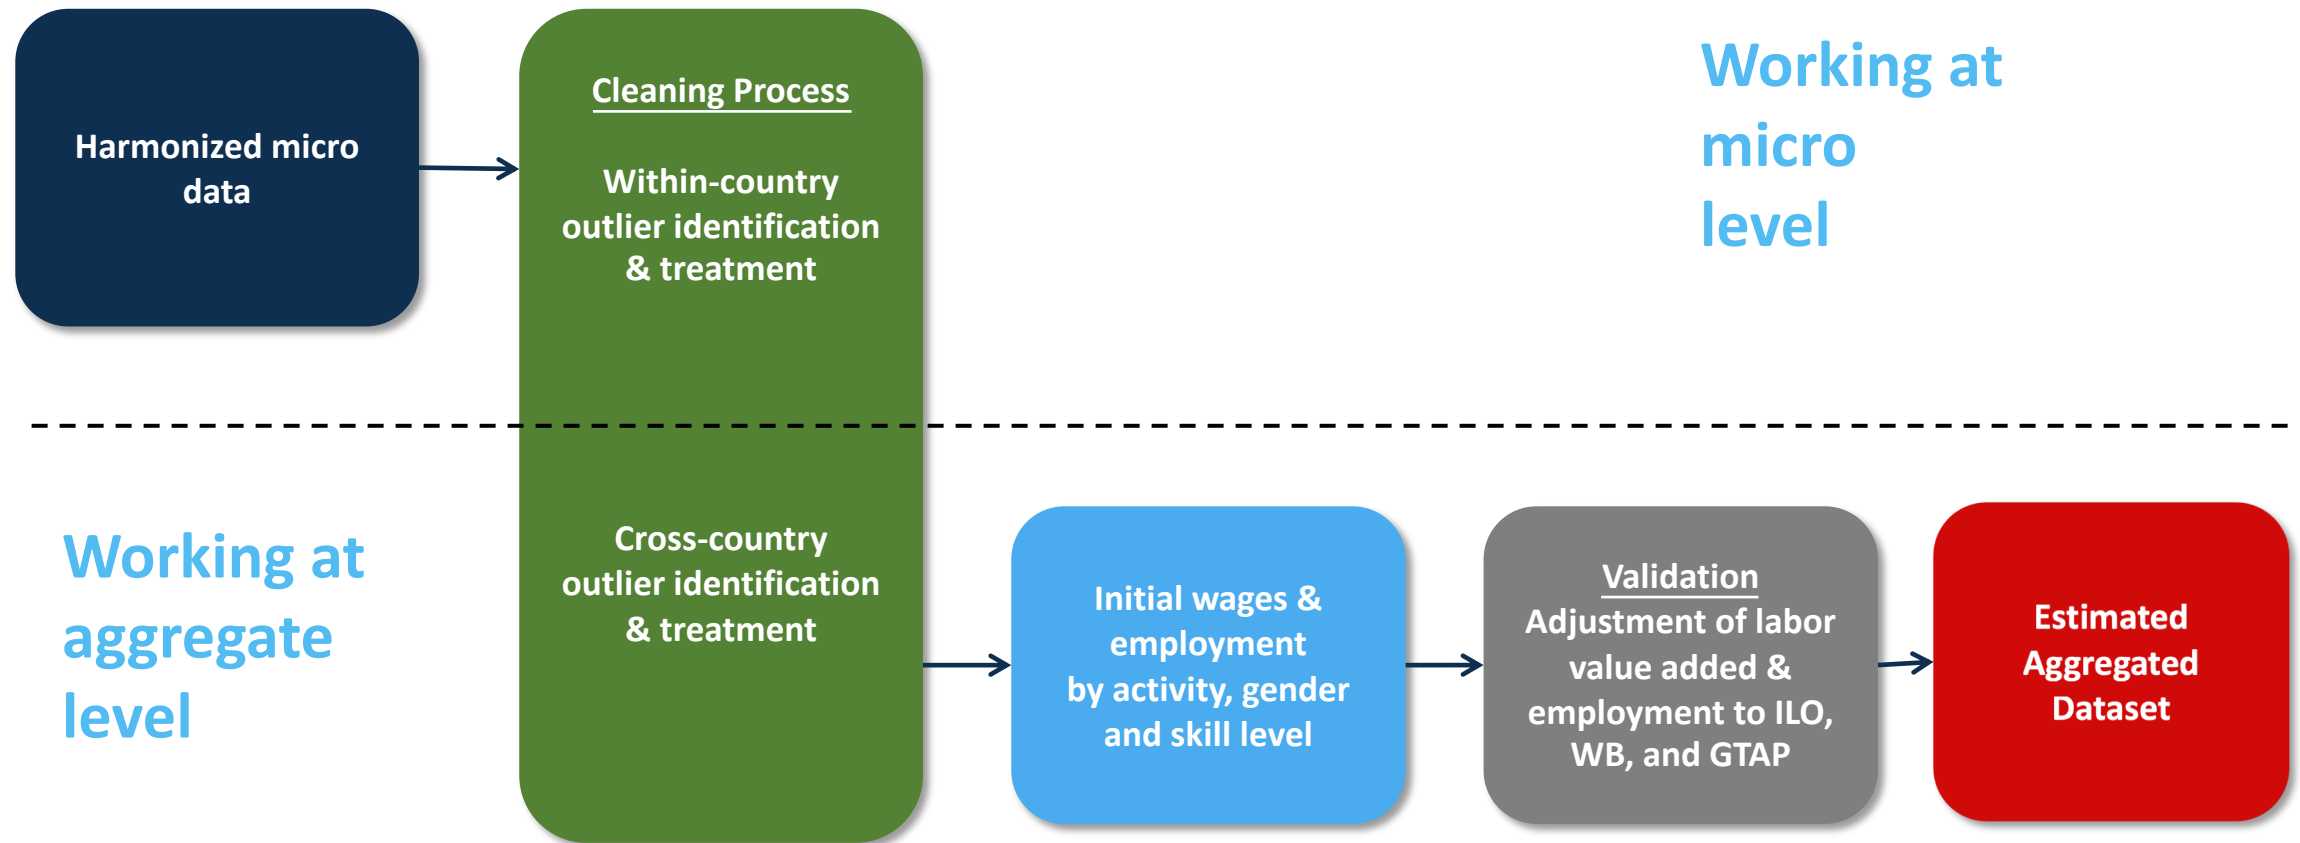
Harmonized micro data

Cleaning Process

Within-country outlier identification & treatment

Working at micro level

Working at aggregate level

Cross-country outlier identification & treatment

Initial wages & employment by activity, gender and skill level

Validation
Adjustment of labor value added & employment to ILO, WB, and GTAP

Estimated Aggregated Dataset